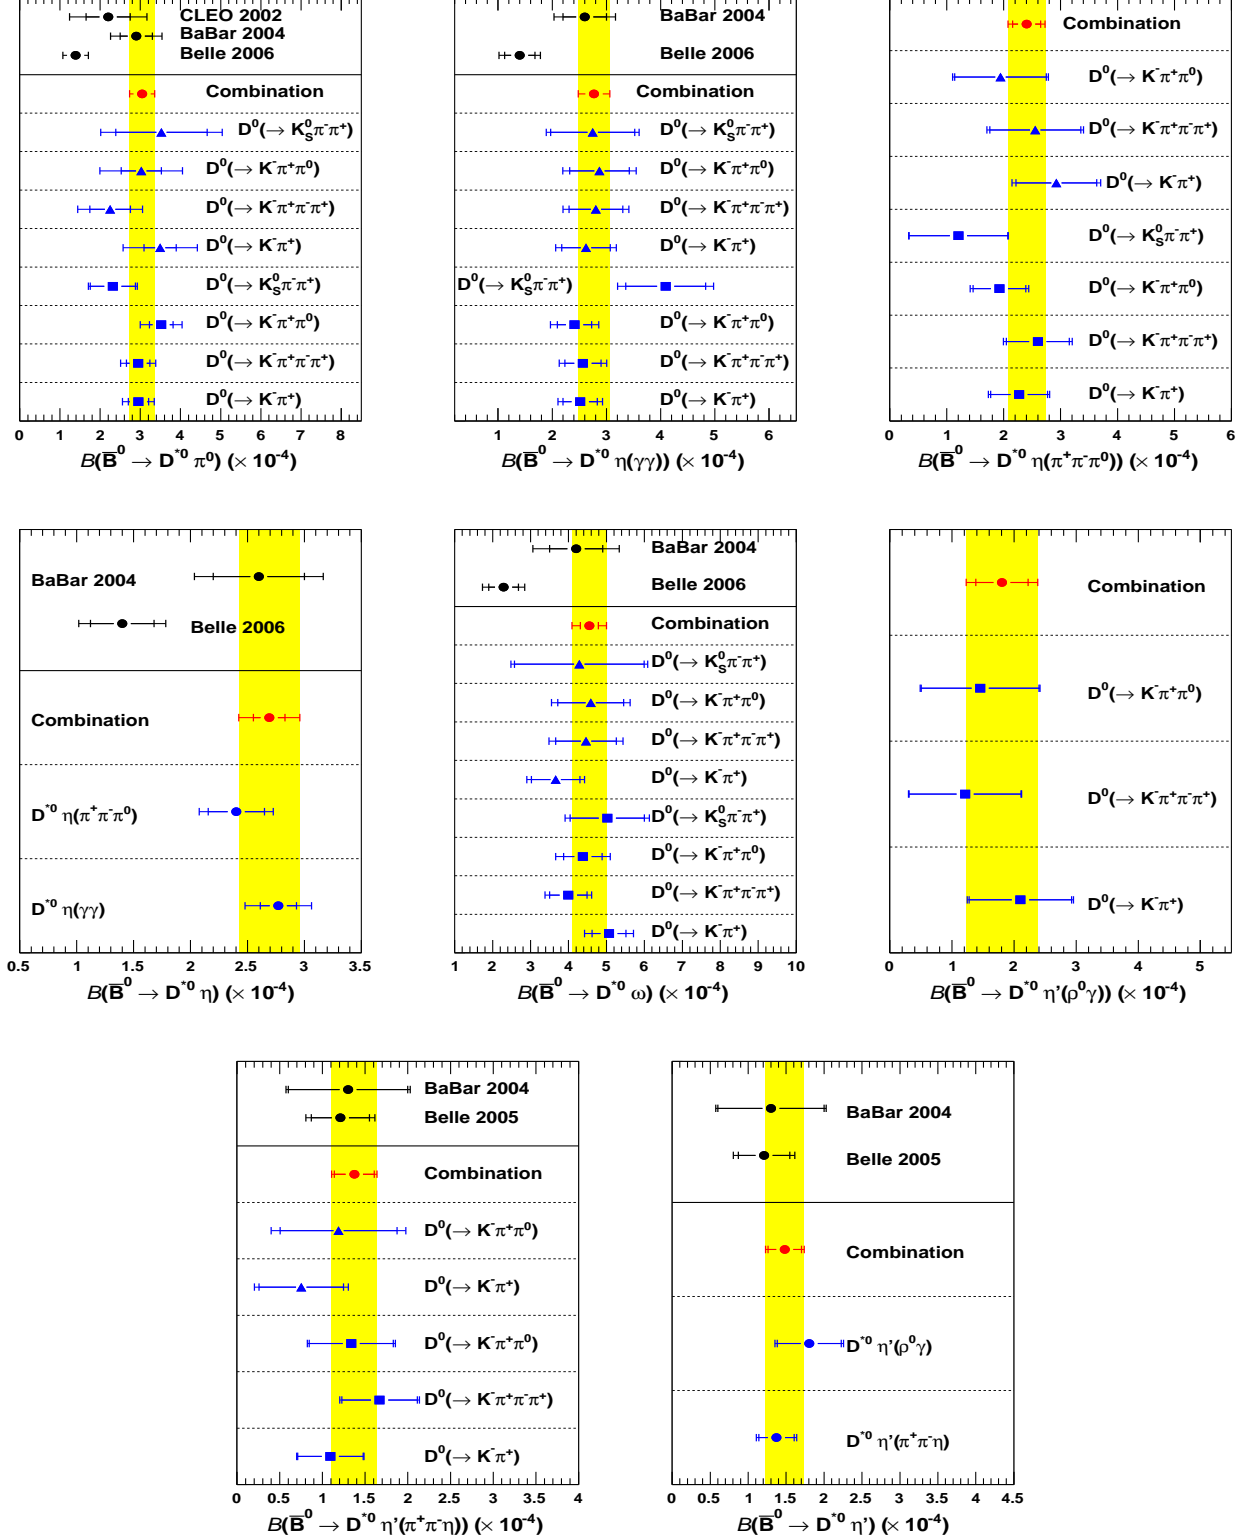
CLEO 2002
BaBar 2004
Belle 2006
Combination
$D^0(\to K_S^0\pi^-\pi^+)$
$D^0(\to K^-\pi^+\pi^0)$
$D^0(\to K^-\pi^+\pi^-\pi^+)$
$D^0(\to K^-\pi^+)$
$D^0(\to K_S^0\pi^-\pi^+)$
$D^0(\to K^-\pi^+\pi^0)$
$D^0(\to K^-\pi^+\pi^-\pi^+)$
$D^0(\to K^-\pi^+)$
0 1 2 3 4 5 6 7 8
$B(\bar{B}^0 \to D^{*0}\pi^0)$ $(\times 10^{-4})$

BaBar 2004
Belle 2006
Combination
$D^0(\to K_S^0\pi^-\pi^+)$
$D^0(\to K^-\pi^+\pi^0)$
$D^0(\to K^-\pi^+\pi^-\pi^+)$
$D^0(\to K^-\pi^+)$
$D^0(\to K_S^0\pi^-\pi^+)$
$D^0(\to K^-\pi^+\pi^0)$
$D^0(\to K^-\pi^+\pi^-\pi^+)$
$D^0(\to K^-\pi^+)$
1 2 3 4 5 6
$B(\bar{B}^0 \to D^{*0}\eta(\gamma\gamma))$ $(\times 10^{-4})$

Combination
$D^0(\to K^-\pi^+\pi^0)$
$D^0(\to K^-\pi^+\pi^-\pi^+)$
$D^0(\to K^-\pi^+)$
$D^0(\to K_S^0\pi^-\pi^+)$
$D^0(\to K^-\pi^+\pi^0)$
$D^0(\to K^-\pi^+\pi^-\pi^+)$
$D^0(\to K^-\pi^+)$
0 1 2 3 4 5 6
$B(\bar{B}^0 \to D^{*0}\eta(\pi^+\pi^-\pi^0))$ $(\times 10^{-4})$

BaBar 2004
Belle 2006
Combination
$D^{*0}\eta(\pi^+\pi^-\pi^0)$
$D^{*0}\eta(\gamma\gamma)$
0.5 1 1.5 2 2.5 3 3.5
$B(\bar{B}^0 \to D^{*0}\eta)$ $(\times 10^{-4})$

BaBar 2004
Belle 2006
Combination
$D^0(\to K_S^0\pi^-\pi^+)$
$D^0(\to K^-\pi^+\pi^0)$
$D^0(\to K^-\pi^+\pi^-\pi^+)$
$D^0(\to K^-\pi^+)$
$D^0(\to K_S^0\pi^-\pi^+)$
$D^0(\to K^-\pi^+\pi^0)$
$D^0(\to K^-\pi^+\pi^-\pi^+)$
$D^0(\to K^-\pi^+)$
1 2 3 4 5 6 7 8 9 10
$B(\bar{B}^0 \to D^{*0}\omega)$ $(\times 10^{-4})$

Combination
$D^0(\to K^-\pi^+\pi^0)$
$D^0(\to K^-\pi^+\pi^-\pi^+)$
$D^0(\to K^-\pi^+)$
0 1 2 3 4 5
$B(\bar{B}^0 \to D^{*0}\eta'(\rho^0\gamma))$ $(\times 10^{-4})$

BaBar 2004
Belle 2005
Combination
$D^0(\to K^-\pi^+\pi^0)$
$D^0(\to K^-\pi^+)$
$D^0(\to K^-\pi^+\pi^0)$
$D^0(\to K^-\pi^+\pi^-\pi^+)$
$D^0(\to K^-\pi^+)$
0 0.5 1 1.5 2 2.5 3 3.5 4
$B(\bar{B}^0 \to D^{*0}\eta'(\pi^+\pi^-\eta))$ $(\times 10^{-4})$

BaBar 2004
Belle 2005
Combination
$D^{*0}\eta'(\rho^0\gamma)$
$D^{*0}\eta'(\pi^+\pi^-\eta)$
0 0.5 1 1.5 2 2.5 3 3.5 4 4.5
$B(\bar{B}^0 \to D^{*0}\eta')$ $(\times 10^{-4})$